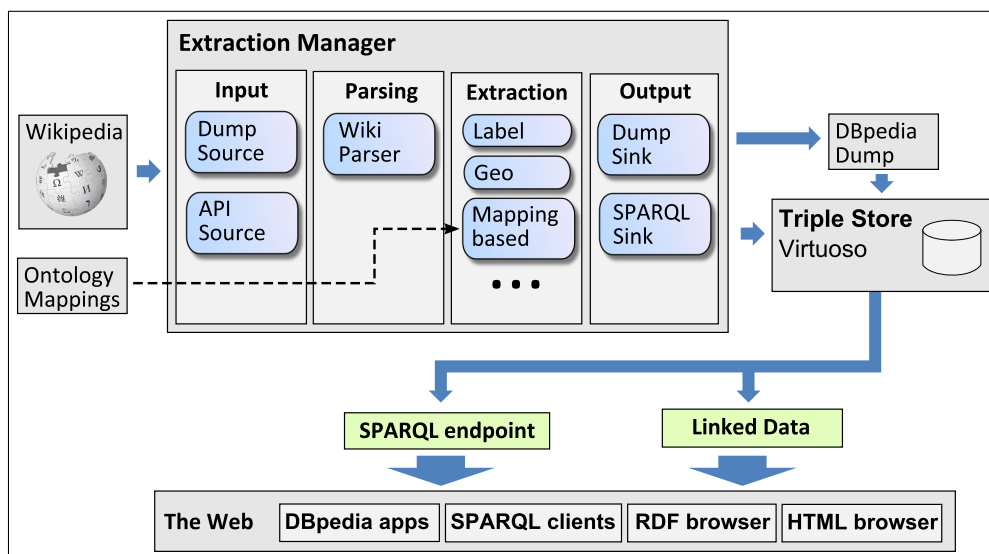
Extraction Manager

Input
Dump Source
API Source

Parsing
Wiki Parser

Extraction
Label
Geo
Mapping based
• • •

Output
Dump Sink
SPARQL Sink

Wikipedia

Ontology Mappings

DBpedia Dump

Triple Store
Virtuoso

SPARQL endpoint

Linked Data

The Web
DBpedia apps
SPARQL clients
RDF browser
HTML browser